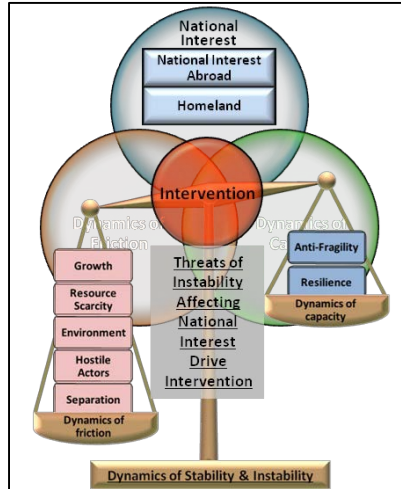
National Interest

National Interest Abroad

Homeland

Intervention

Dynamics of Friction

Dynamics of Capacity

Growth

Resource Scarcity

Environment

Hostile Actors

Separation

Dynamics of friction

Threats of Instability Affecting National Interest Drive Intervention

Anti-Fragility

Resilience

Dynamics of capacity

Dynamics of Stability & Instability